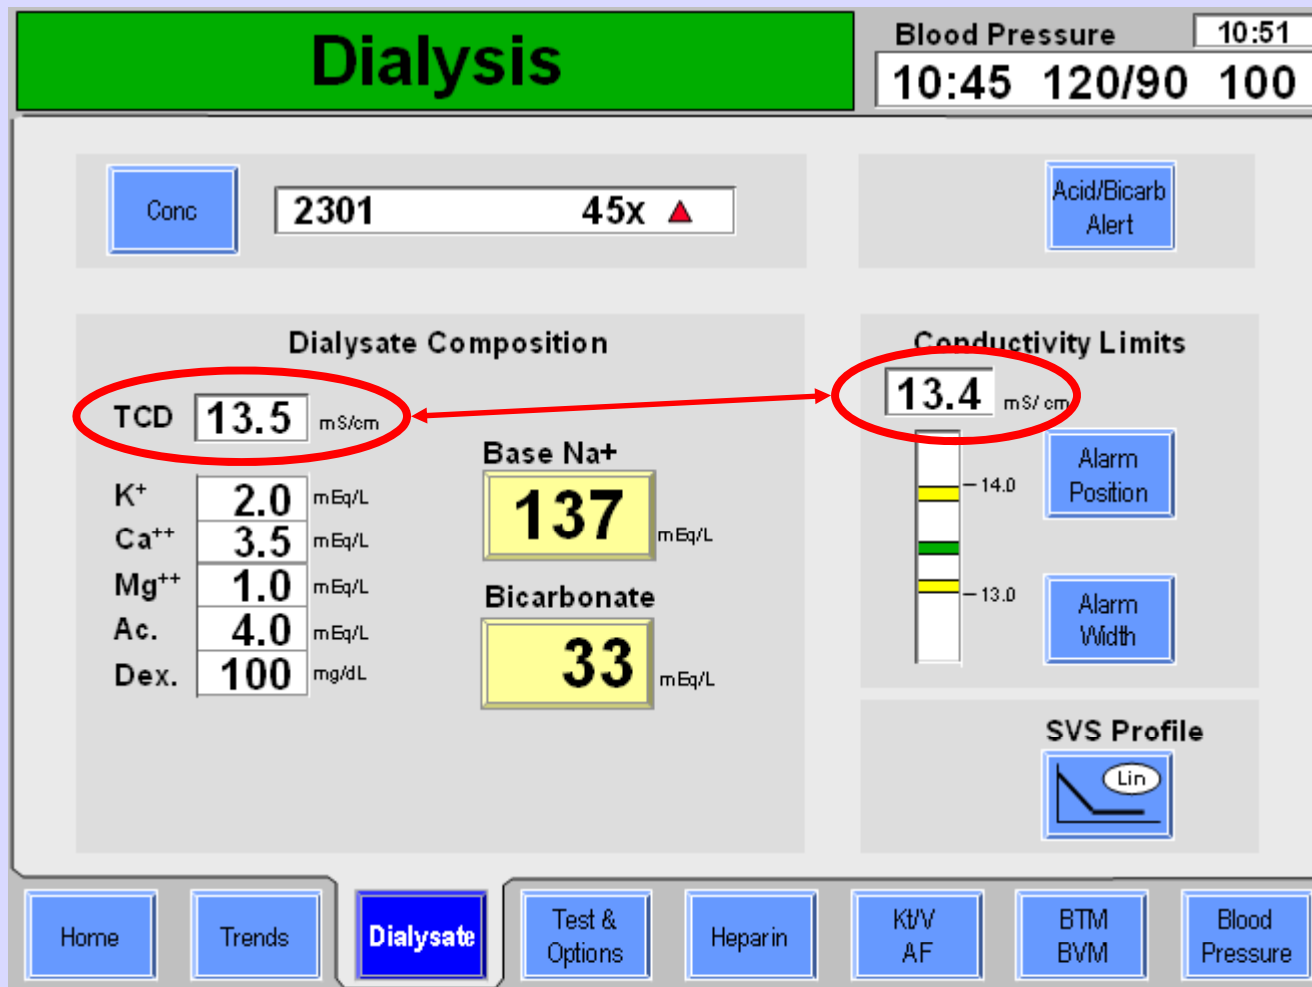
Dialysis

Blood Pressure 10:51
10:45 120/90 100

Conc
2301 45x

Acid/Bicarb Alert

Dialysate Composition

TCD 13.5 mS/cm

| | | |
|---|---|---|
| $K^+$ | 2.0 | mEq/L |
| $Ca^{++}$ | 3.5 | mEq/L |
| $Mg^{++}$ | 1.0 | mEq/L |
| Ac. | 4.0 | mEq/L |
| Dex. | 100 | mg/dL |

Base Na+
137 mEq/L

Bicarbonate
33 mEq/L

Conductivity Limits
13.4 mS/cm

14.0
13.0

Alarm Position

Alarm Width

SVS Profile
Lin

Home
Trends
Dialysate
Test & Options
Heparin
Kt/V AF
BTM BVM
Blood Pressure